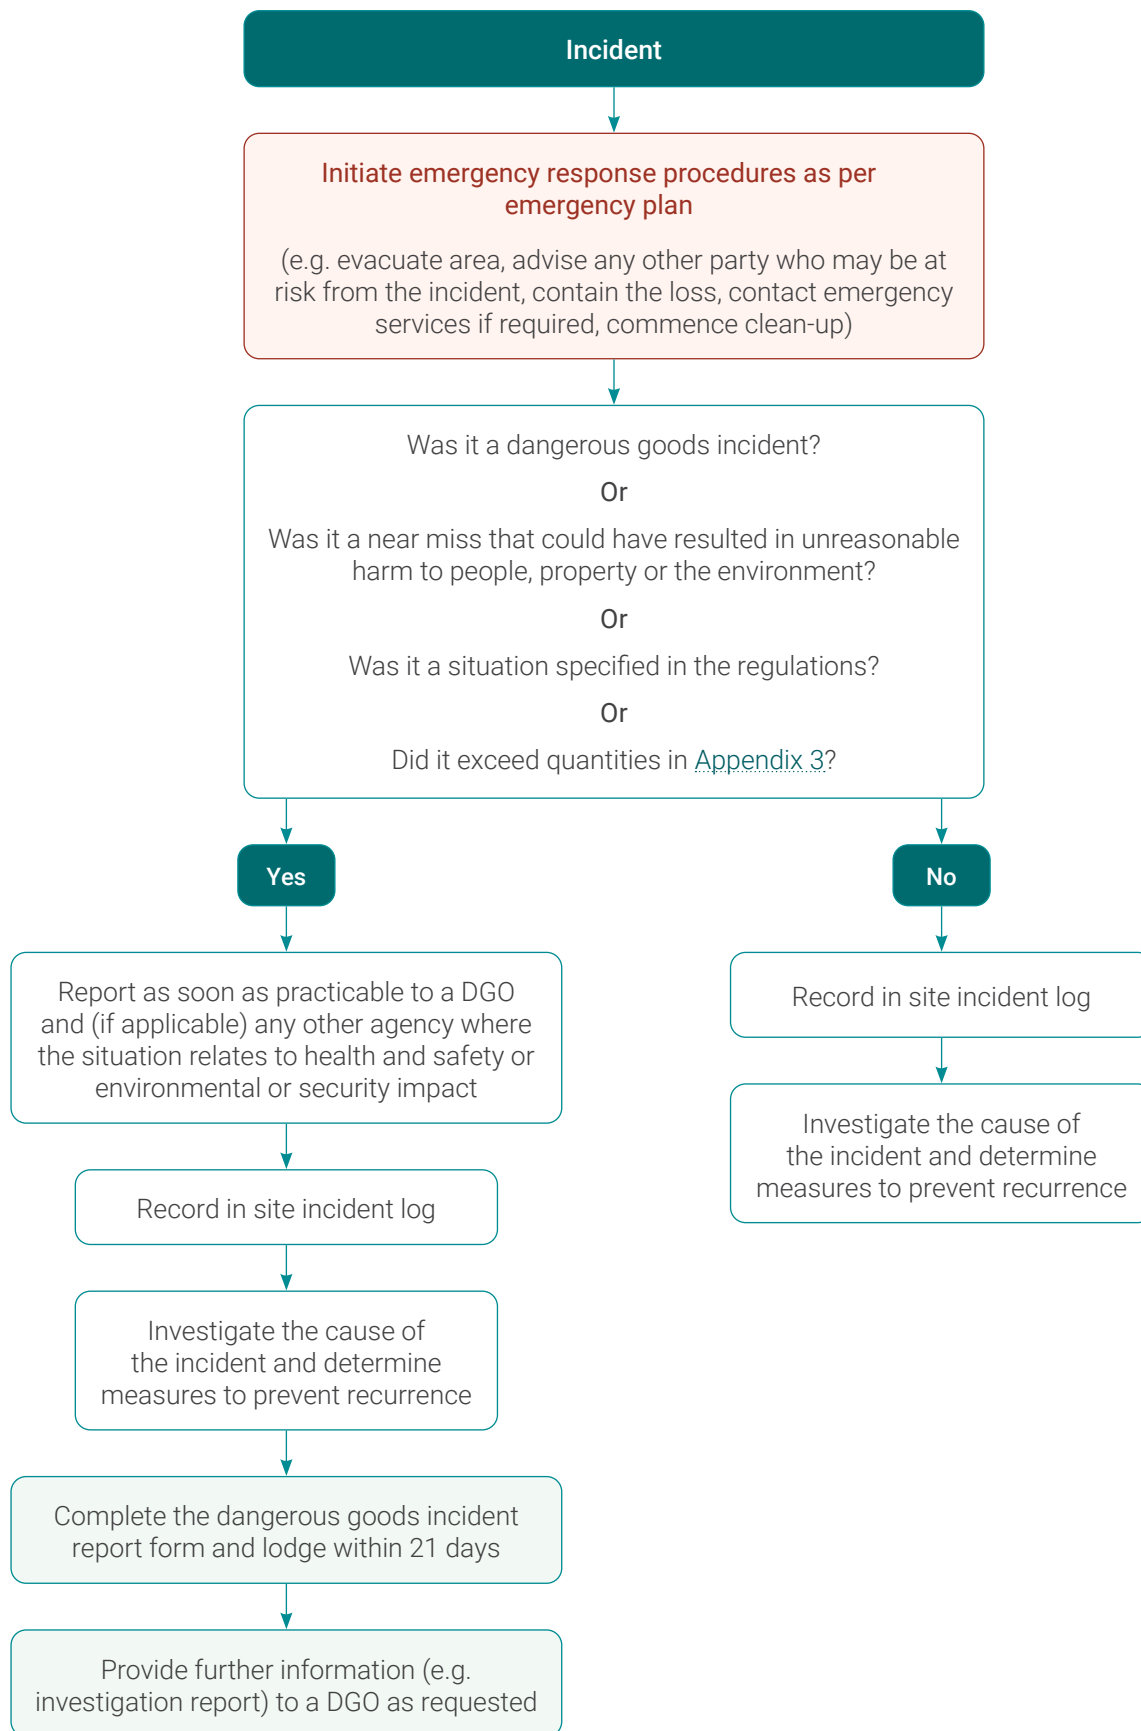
Incident

Initiate emergency response procedures as per emergency plan

(e.g. evacuate area, advise any other party who may be at risk from the incident, contain the loss, contact emergency services if required, commence clean-up)

Was it a dangerous goods incident?

Or

Was it a near miss that could have resulted in unreasonable harm to people, property or the environment?

Or

Was it a situation specified in the regulations?

Or

Did it exceed quantities in Appendix 3?

Yes

Report as soon as practicable to a DGO and (if applicable) any other agency where the situation relates to health and safety or environmental or security impact

Record in site incident log

Investigate the cause of the incident and determine measures to prevent recurrence

Complete the dangerous goods incident report form and lodge within 21 days

Provide further information (e.g. investigation report) to a DGO as requested

No

Record in site incident log

Investigate the cause of the incident and determine measures to prevent recurrence